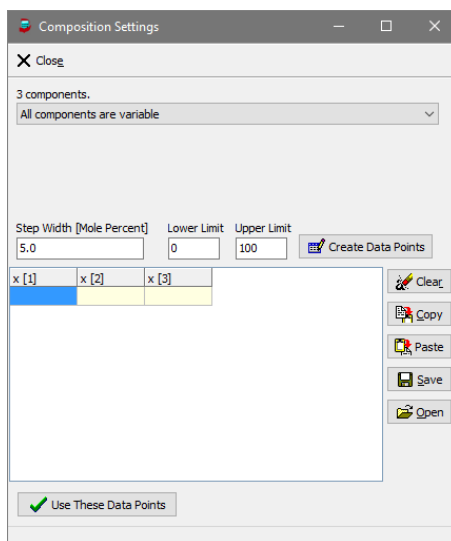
Composition Settings

Close

3 components.

All components are variable

Step Width [Mole Percent]
5.0

Lower Limit
0

Upper Limit
100

Create Data Points

| x [1] | x [2] | x [3] |
|---|---|---|
| | | |

Clear

Copy

Paste

Save

Open

Use These Data Points